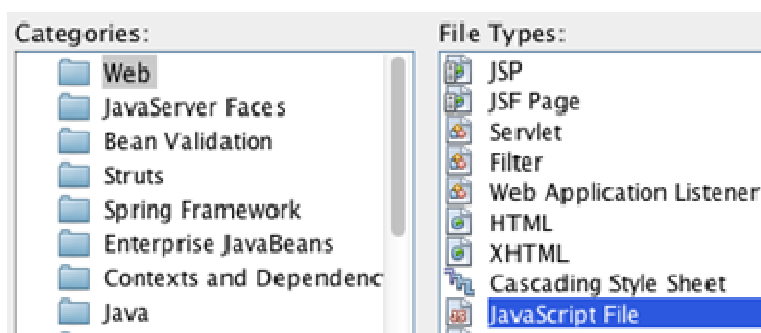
Categories:

Web
JavaServer Faces
Bean Validation
Struts
Spring Framework
Enterprise JavaBeans
Contexts and Dependenc
Java

File Types:

JSP
JSF Page
Servlet
Filter
Web Application Listener
HTML
XHTML
Cascading Style Sheet
JavaScript File